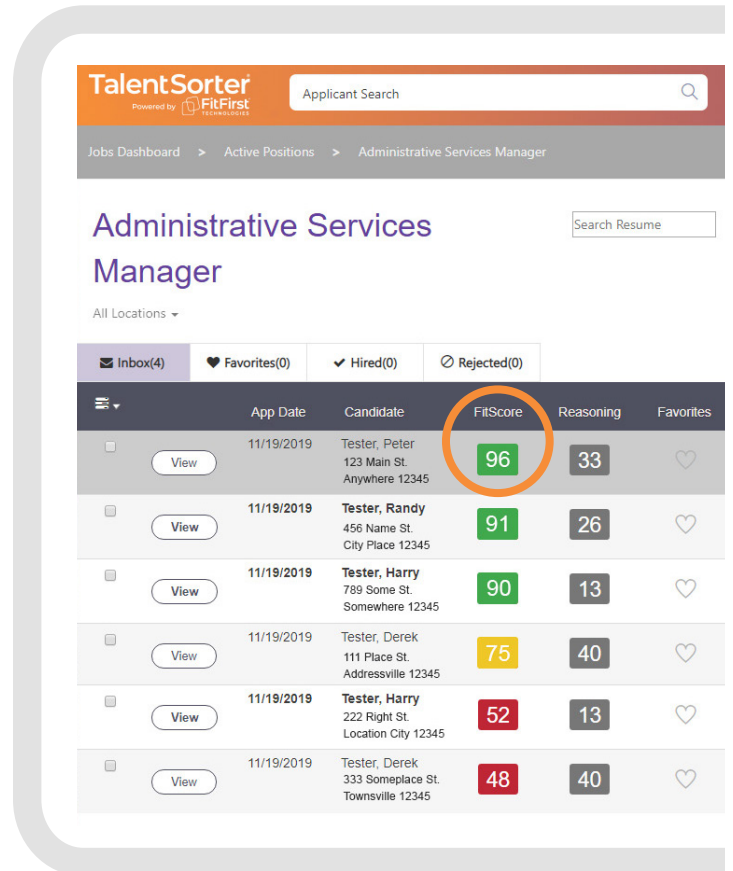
TalentSorter
Powered by FitFirst TECHNOLOGIES

Applicant Search

Jobs Dashboard > Active Positions > Administrative Services Manager

Administrative Services Manager

Search Resume

All Locations

Inbox(4) | Favorites(0) | Hired(0) | Rejected(0)

| | | App Date | Candidate | FitScore | Reasoning | Favorites |
|---|---|---|---|---|---|---|
| | View | 11/19/2019 | Tester, Peter 123 Main St. Anywhere 12345 | 96 | 33 | |
| | View | 11/19/2019 | Tester, Randy 456 Name St. City Place 12345 | 91 | 26 | |
| | View | 11/19/2019 | Tester, Harry 789 Some St. Somewhere 12345 | 90 | 13 | |
| | View | 11/19/2019 | Tester, Derek 111 Place St. Addressville 12345 | 75 | 40 | |
| | View | 11/19/2019 | Tester, Harry 222 Right St. Location City 12345 | 52 | 13 | |
| | View | 11/19/2019 | Tester, Derek 333 Someplace St. Townsville 12345 | 48 | 40 | |